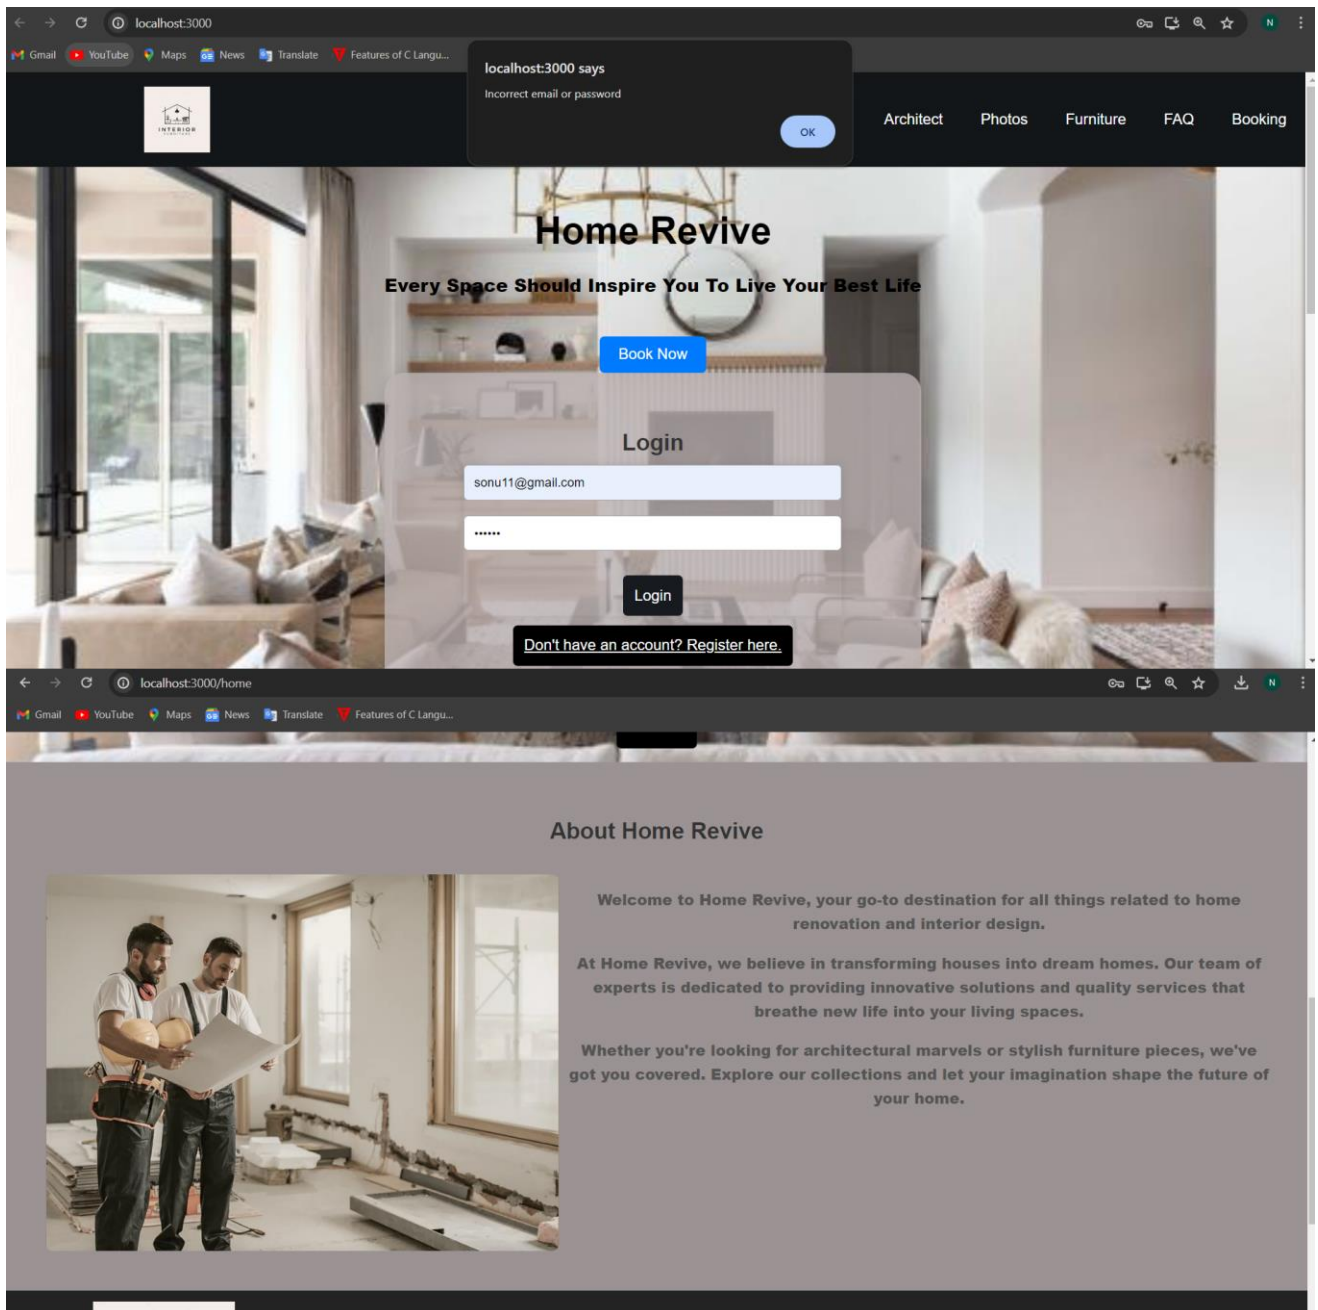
localhost:3000

Gmail YouTube Maps News Translate Features of C Langu...

localhost:3000 says

Incorrect email or password

OK

INTERIOR

Architect Photos Furniture FAQ Booking

Home Revive

Every Space Should Inspire You To Live Your Best Life

Book Now

Login

sonu11@gmail.com

••••••

Login

Don't have an account? Register here.

localhost:3000/home

Gmail YouTube Maps News Translate Features of C Langu...

About Home Revive

Welcome to Home Revive, your go-to destination for all things related to home renovation and interior design.

At Home Revive, we believe in transforming houses into dream homes. Our team of experts is dedicated to providing innovative solutions and quality services that breathe new life into your living spaces.

Whether you're looking for architectural marvels or stylish furniture pieces, we've got you covered. Explore our collections and let your imagination shape the future of your home.